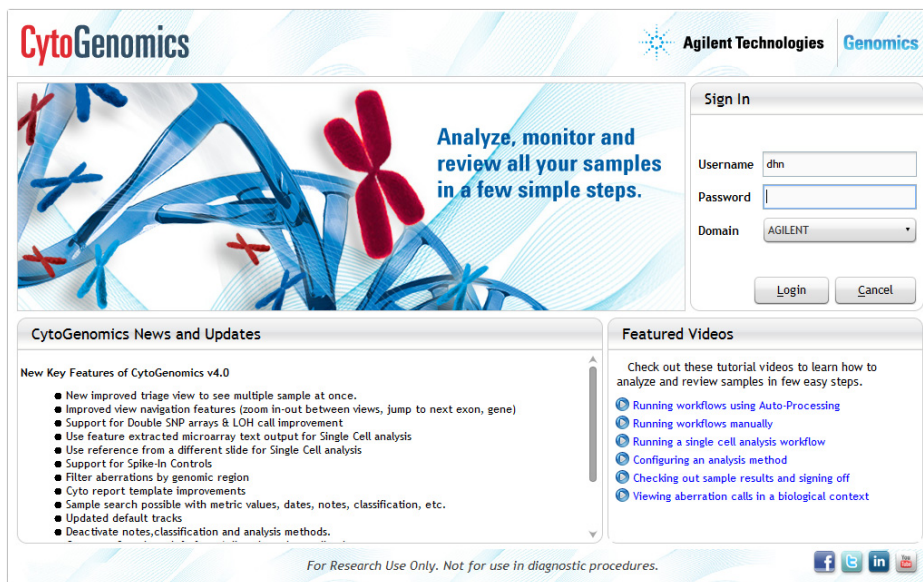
CytoGenomics

Agilent Technologies Genomics

Analyze, monitor and review all your samples in a few simple steps.

Sign In

Username dhn

Password

Domain AGILENT

Login Cancel

CytoGenomics News and Updates

New Key Features of CytoGenomics v4.0

- New improved triage view to see multiple sample at once.
- Improved view navigation features (zoom in-out between views, jump to next exon, gene)
- Support for Double SNP arrays & LOH call improvement
- Use feature extracted microarray text output for Single Cell analysis
- Use reference from a different slide for Single Cell analysis
- Support for Spike-In Controls
- Filter aberrations by genomic region
- Cyto report template improvements
- Sample search possible with metric values, dates, notes, classification, etc.
- Updated default tracks
- Deactivate notes,classification and analysis methods.
- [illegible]

Featured Videos

Check out these tutorial videos to learn how to analyze and review samples in few easy steps.

Running workflows using Auto-Processing
Running workflows manually
Running a single cell analysis workflow
Configuring an analysis method
Checking out sample results and signing off
Viewing aberration calls in a biological context

For Research Use Only. Not for use in diagnostic procedures.